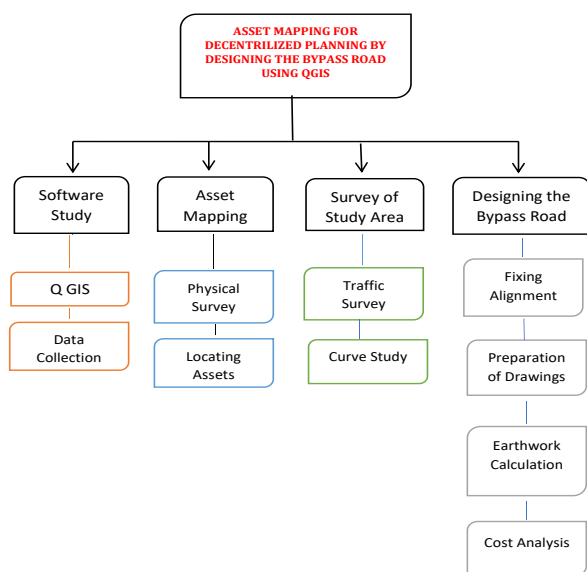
ASSET MAPPING FOR DECENTRILIZED PLANNING BY DESIGNING THE BYPASS ROAD USING QGIS

Software Study

Q GIS

Data Collection

Asset Mapping

Physical Survey

Locating Assets

Survey of Study Area

Traffic Survey

Curve Study

Designing the Bypass Road

Fixing Alignment

Preparation of Drawings

Earthwork Calculation

Cost Analysis